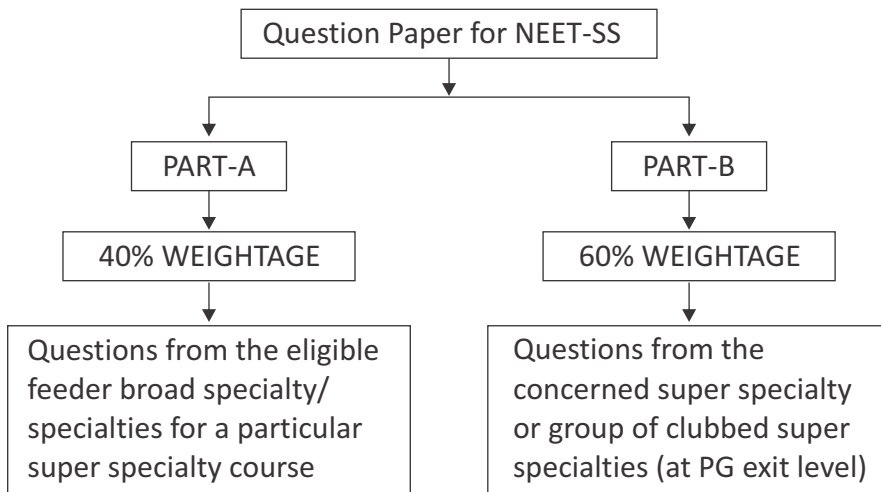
Question Paper for NEET-SS

PART-A

40% WEIGHTAGE

Questions from the eligible feeder broad specialty/ specialties for a particular super specialty course

PART-B

60% WEIGHTAGE

Questions from the concerned super specialty or group of clubbed super specialties (at PG exit level)